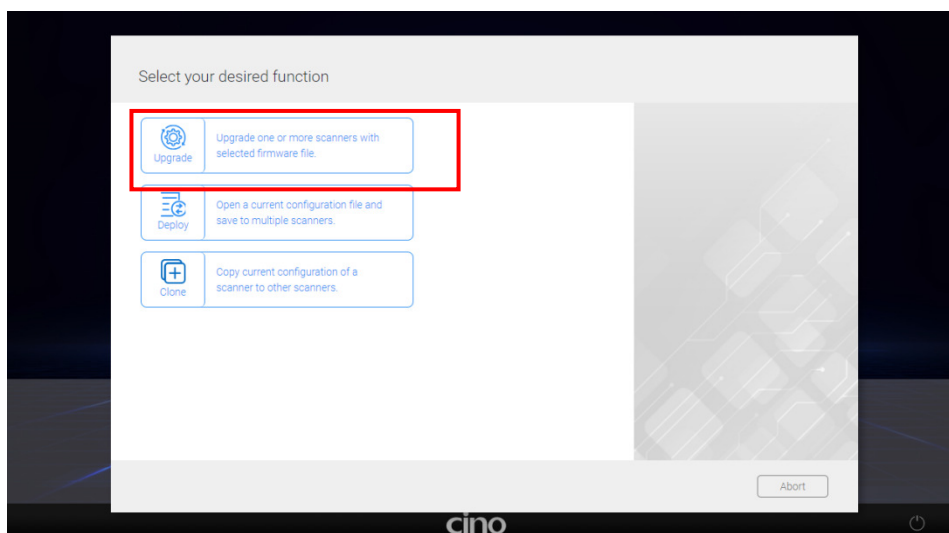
Select your desired function

Upgrade

Upgrade one or more scanners with selected firmware file.

Deploy

Open a current configuration file and save to multiple scanners.

Clone

Copy current configuration of a scanner to other scanners.

Abort

cino